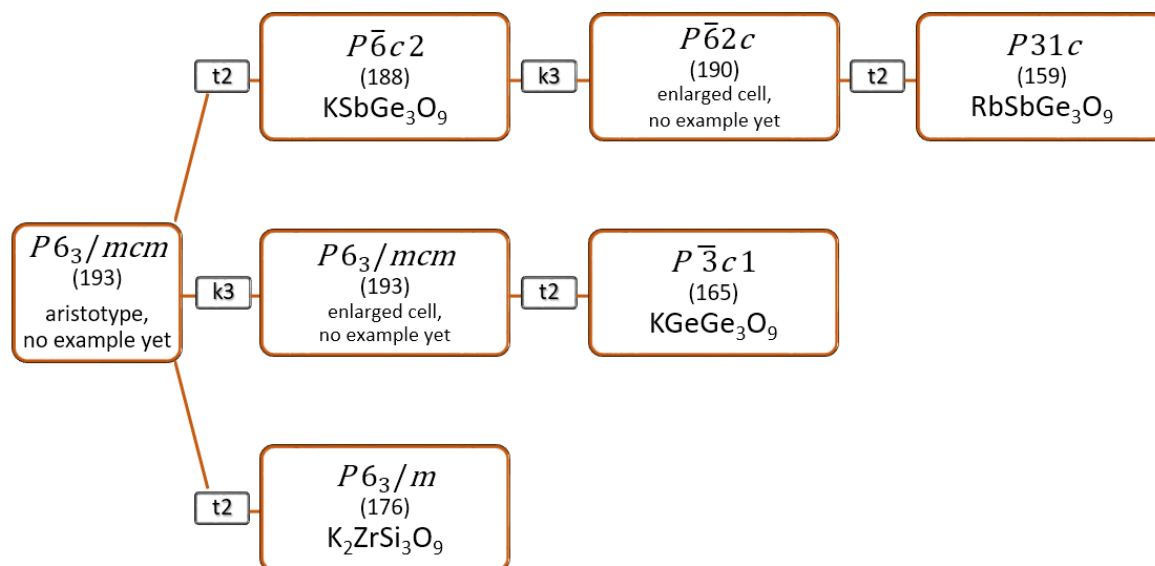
$P6_3/mcm$
(193)
aristotype,
no example yet

t2

$P\bar{6}c2$
(188)
$KSbGe_3O_9$

k3

$P\bar{6}2c$
(190)
enlarged cell,
no example yet

t2

$P31c$
(159)
$RbSbGe_3O_9$

k3

$P6_3/mcm$
(193)
enlarged cell,
no example yet

t2

$P\bar{3}c1$
(165)
$KGeGe_3O_9$

t2

$P6_3/m$
(176)
$K_2ZrSi_3O_9$